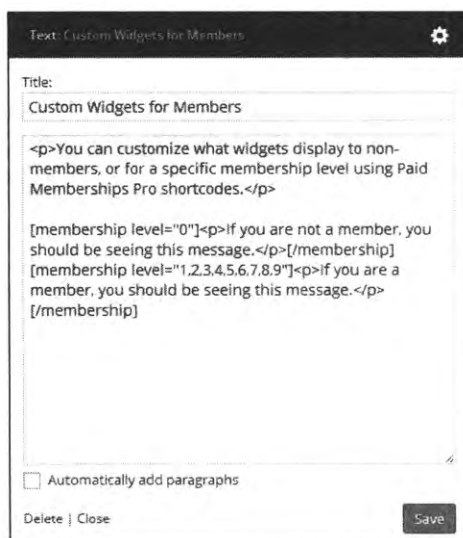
Text: Custom Widgets for Members

Title:

Custom Widgets for Members

<p>You can customize what widgets display to non-members, or for a specific membership level using Paid Memberships Pro shortcodes.</p>

[membership level="0"]<p>If you are not a member, you should be seeing this message.</p>[/membership]
[membership level="1,2,3,4,5,6,7,8,9"]<p>If you are a member, you should be seeing this message.</p>
[/membership]

Automatically add paragraphs

Delete | Close

Save